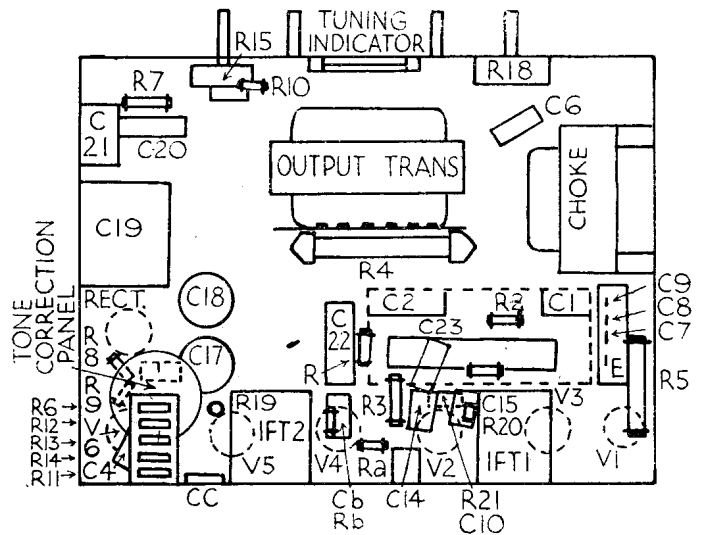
TUNING INDICATOR
R15
R10
R18
R7
C 21
C20
C6
OUTPUT TRANS
CHOKE
C19
R4
TONE CORRECTION PANEL
RECT.
C18
C2
R2
C1
C9
C8
C7
R 8
C 22
C23
C17
R
E
R5
R 9
V 6
R6
R12
R13
R14
C4
R11
R19
IFT2
V5
R3
C15
R20
IFT1
V3
V4
Ra
V2
V1
CC
Cb
Rb
C14
R21
C10